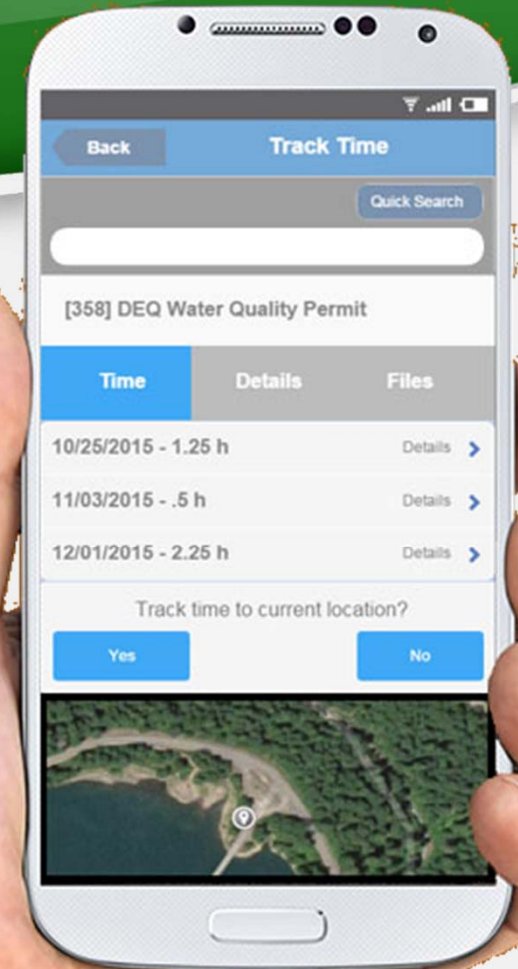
Back

Track Time

Quick Search

[358] DEQ Water Quality Permit

Time

Details

Files

10/25/2015 - 1.25 h

Details

11/03/2015 - .5 h

Details

12/01/2015 - 2.25 h

Details

Track time to current location?

Yes

No